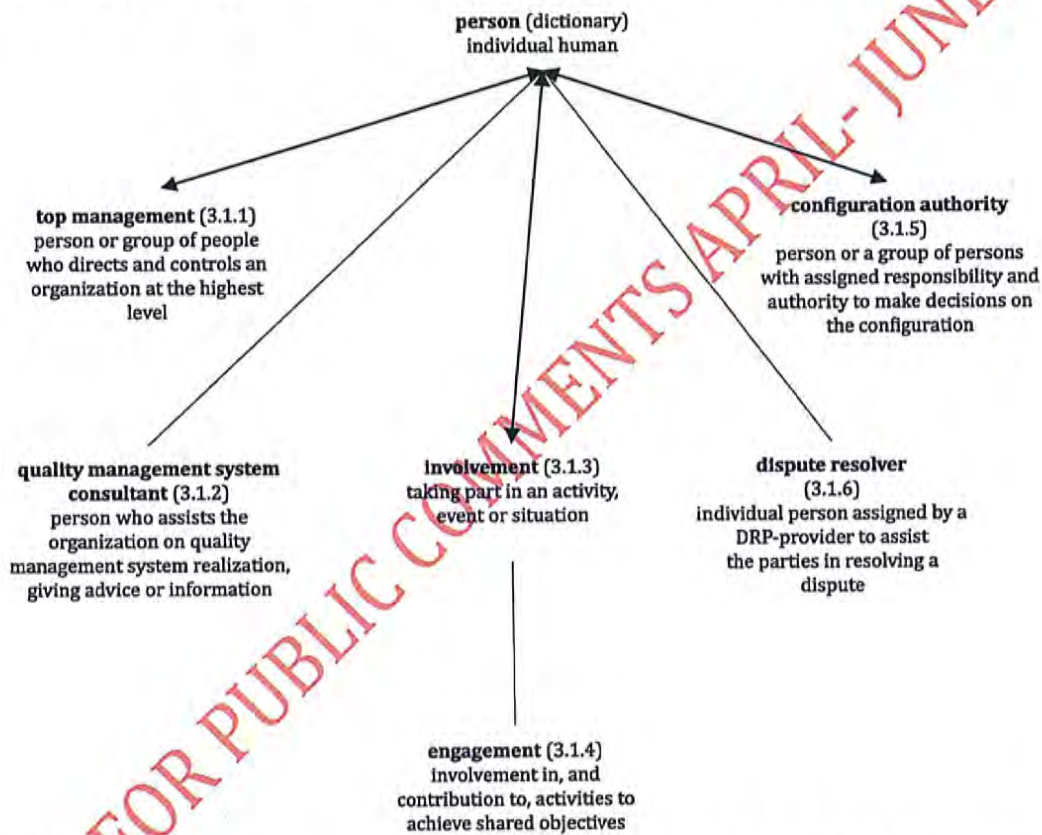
**person** (dictionary)
individual human

**top management** (3.1.1)
person or group of people who directs and controls an organization at the highest level

**configuration authority** (3.1.5)
person or a group of persons with assigned responsibility and authority to make decisions on the configuration

**quality management system consultant** (3.1.2)
person who assists the organization on quality management system realization, giving advice or information

**involvement** (3.1.3)
taking part in an activity, event or situation

**dispute resolver** (3.1.6)
individual person assigned by a DRP-provider to assist the parties in resolving a dispute

**engagement** (3.1.4)
involvement in, and contribution to, activities to achieve shared objectives

FOR PUBLIC COMMENTS APRIL- JUNE